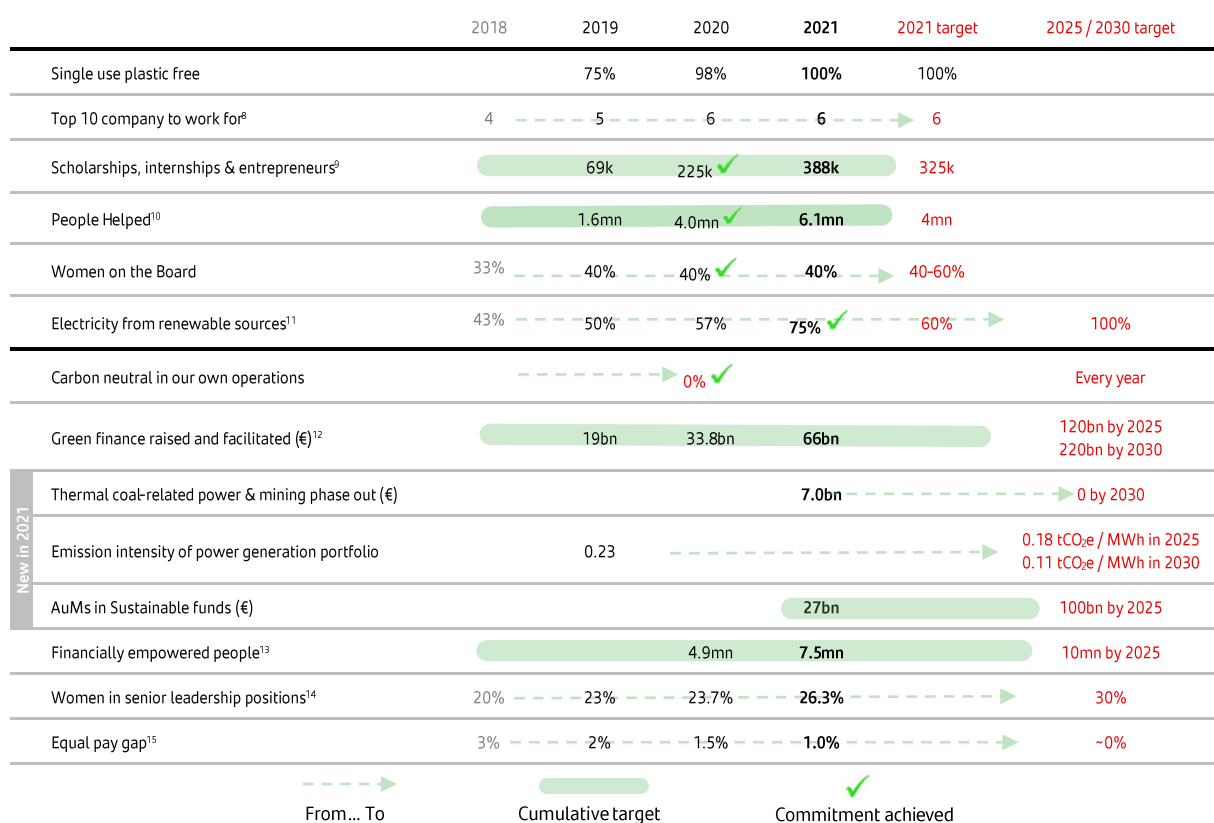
| | 2018 | 2019 | 2020 | 2021 | 2021 target | 2025 / 2030 target |
|---|---|---|---|---|---|---|
| Single use plastic free | | 75% | 98% | 100% | 100% | |
| Top 10 company to work for$^8$ | 4 | 5 | 6 | 6 | 6 | |
| Scholarships, internships & entrepreneurs$^9$ | | 69k | 225k | 388k | 325k | |
| People Helped$^{10}$ | | 1.6mn | 4.0mn | 6.1mn | 4mn | |
| Women on the Board | 33% | 40% | 40% | 40% | 40-60% | |
| Electricity from renewable sources$^{11}$ | 43% | 50% | 57% | 75% | 60% | 100% |
| Carbon neutral in our own operations | | | 0% | | | Every year |
| Green finance raised and facilitated (€)$^{12}$ | | 19bn | 33.8bn | 66bn | | 120bn by 2025 220bn by 2030 |
| Thermal coal-related power & mining phase out (€) | | | | 7.0bn | | 0 by 2030 |
| Emission intensity of power generation portfolio | | 0.23 | | | | 0.18 $tCO_2e$ / MWh in 2025 0.11 $tCO_2e$ / MWh in 2030 |
| AuMs in Sustainable funds (€) | | | | 27bn | | 100bn by 2025 |
| Financially empowered people$^{13}$ | | | 4.9mn | 7.5mn | | 10mn by 2025 |
| Women in senior leadership positions$^{14}$ | 20% | 23% | 23.7% | 26.3% | | 30% |
| Equal pay gap$^{15}$ | 3% | 2% | 1.5% | 1.0% | | ~0% |

New in 2021

From... To

Cumulative target

Commitment achieved